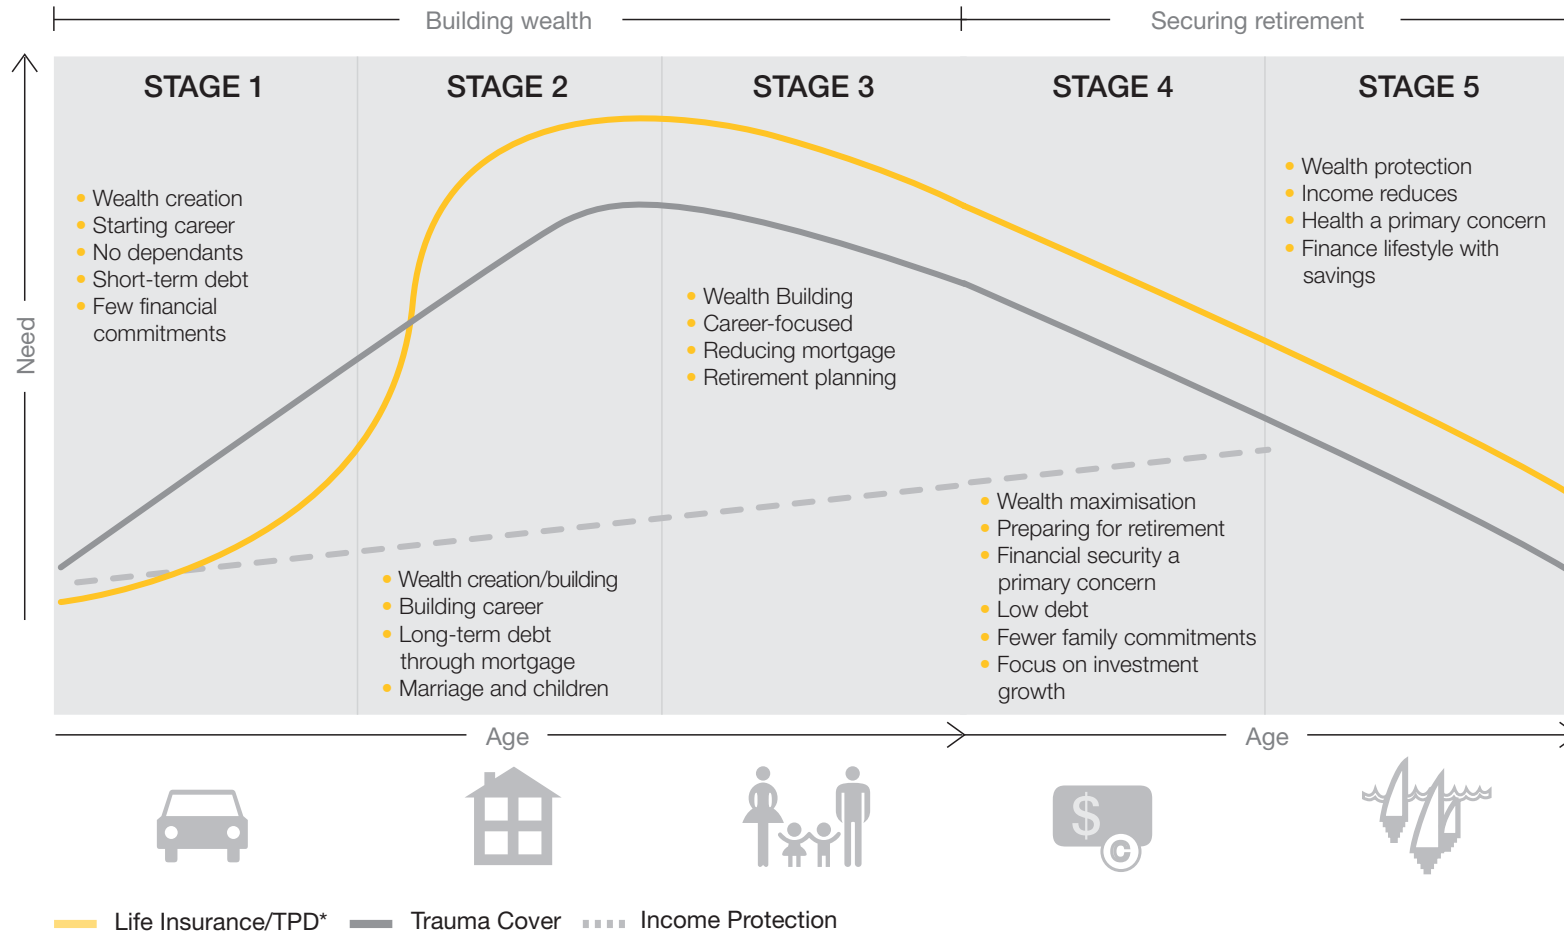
Building wealth

Securing retirement

Need

STAGE 1

STAGE 2

STAGE 3

STAGE 4

STAGE 5

• Wealth creation
• Starting career
• No dependants
• Short-term debt
• Few financial commitments

• Wealth creation/building
• Building career
• Long-term debt through mortgage
• Marriage and children

• Wealth Building
• Career-focused
• Reducing mortgage
• Retirement planning

• Wealth maximisation
• Preparing for retirement
• Financial security a primary concern
• Low debt
• Fewer family commitments
• Focus on investment growth

• Wealth protection
• Income reduces
• Health a primary concern
• Finance lifestyle with savings

Age

Age

$

Life Insurance/TPD*

Trauma Cover

Income Protection